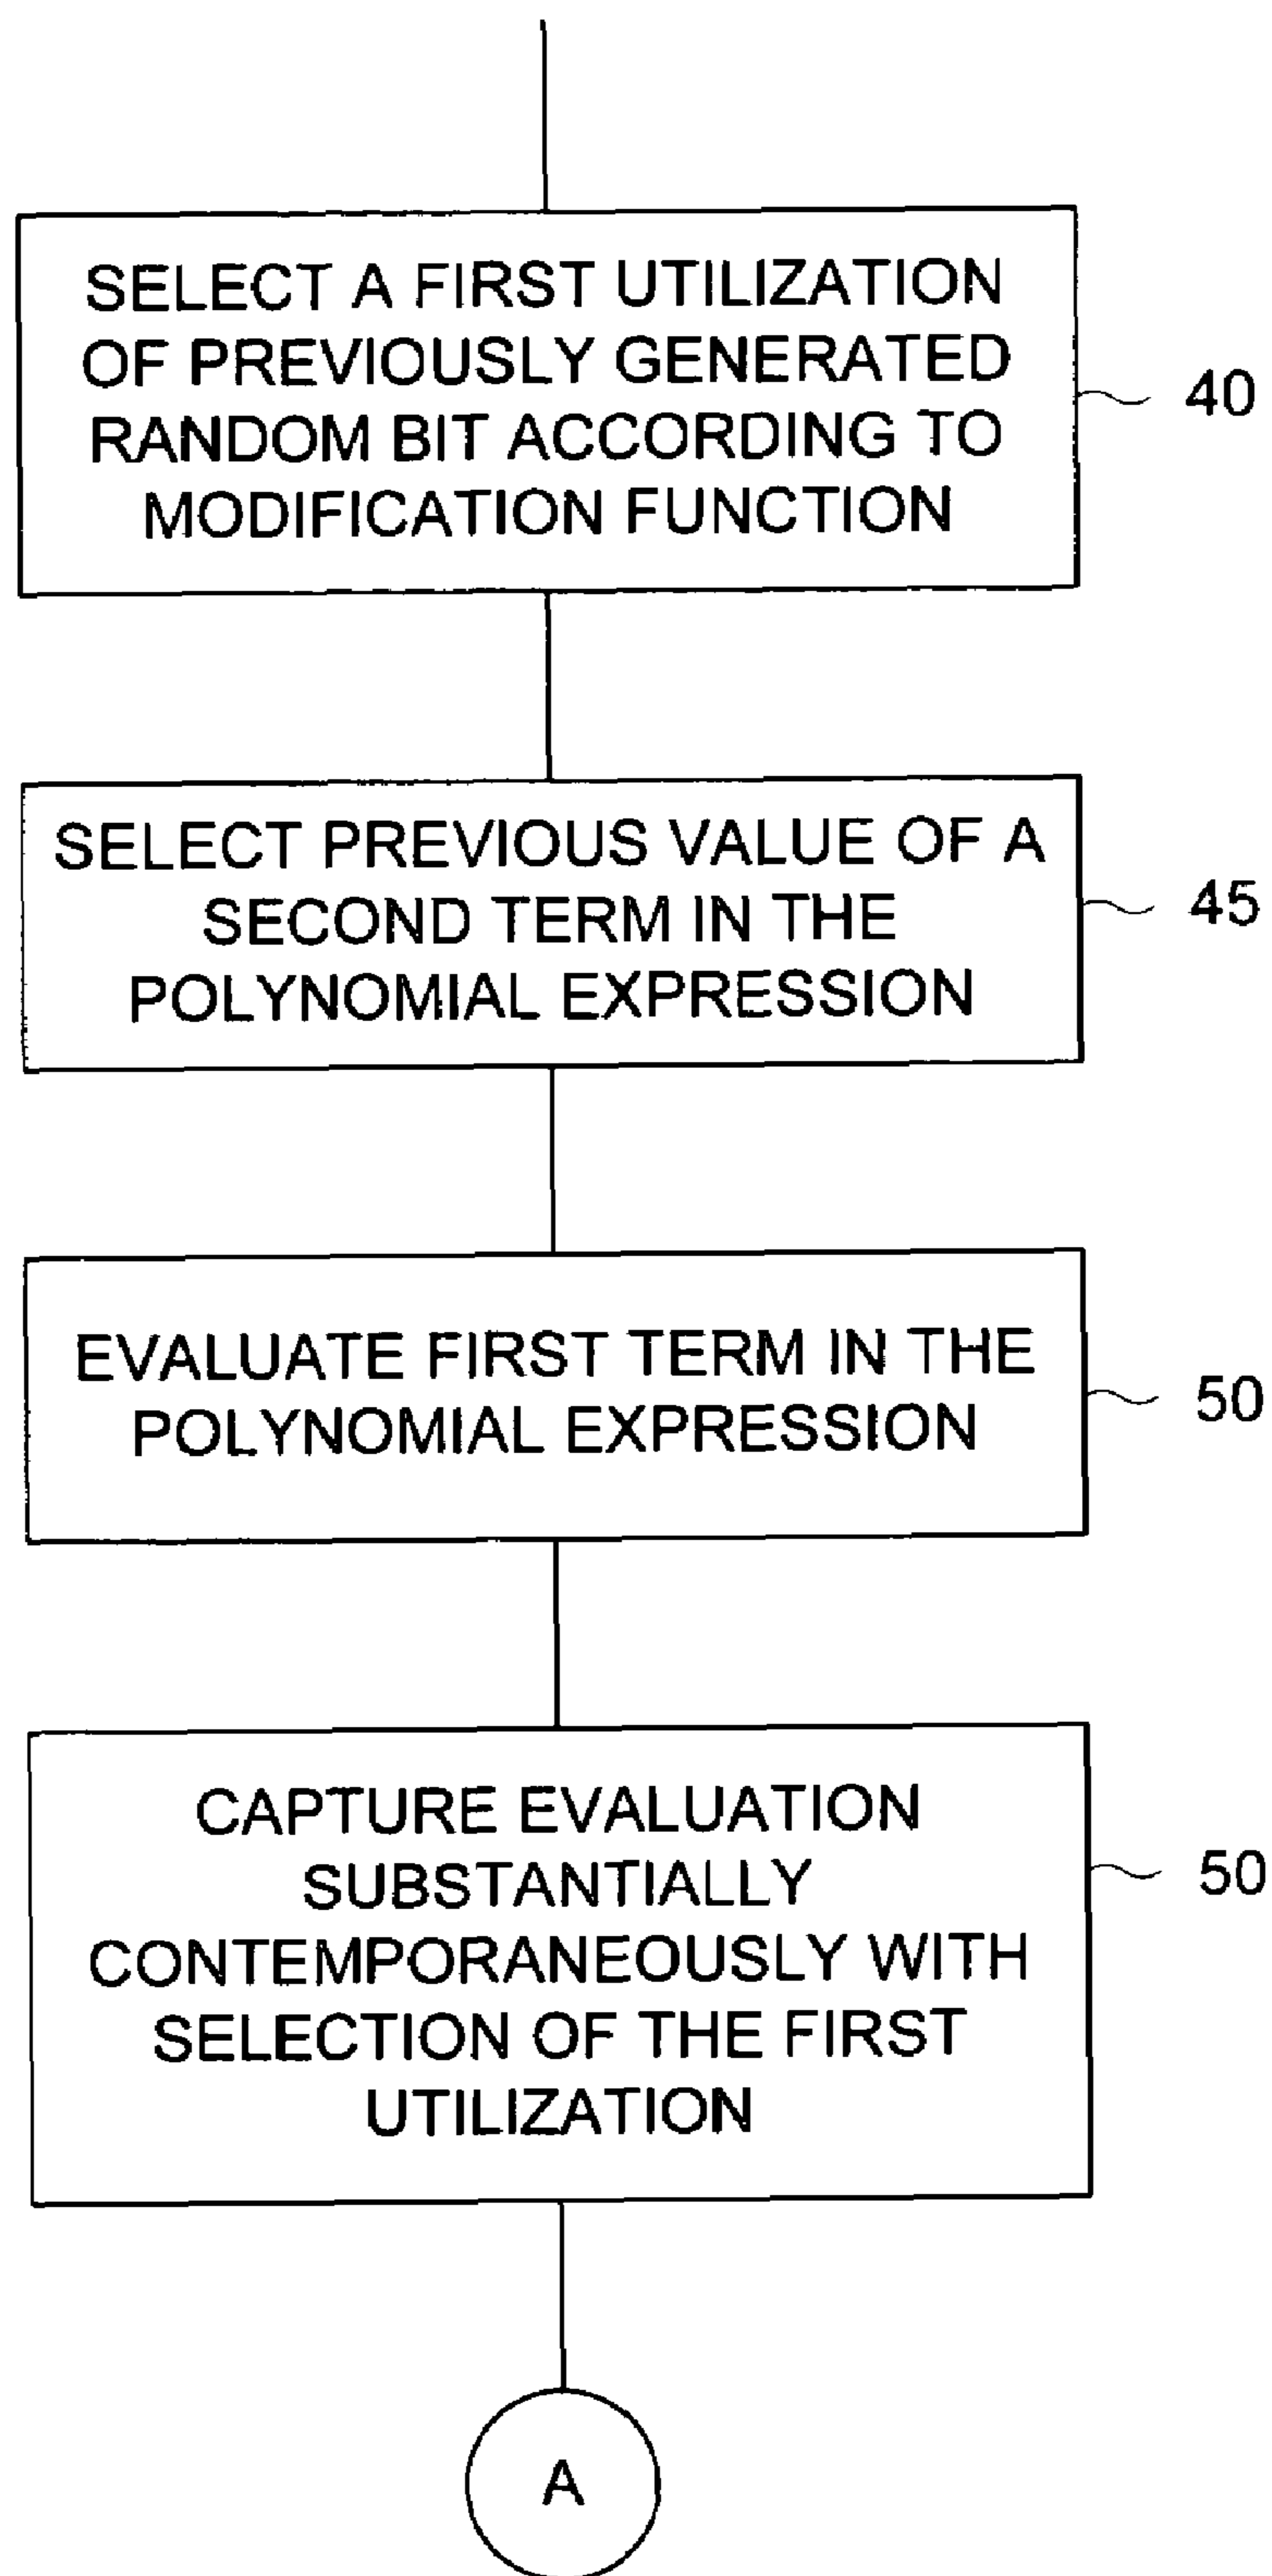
SELECT A FIRST UTILIZATION OF PREVIOUSLY GENERATED RANDOM BIT ACCORDING TO MODIFICATION FUNCTION

40

SELECT PREVIOUS VALUE OF A SECOND TERM IN THE POLYNOMIAL EXPRESSION

45

EVALUATE FIRST TERM IN THE POLYNOMIAL EXPRESSION

50

CAPTURE EVALUATION SUBSTANTIALLY CONTEMPORANEOUSLY WITH SELECTION OF THE FIRST UTILIZATION

50

A